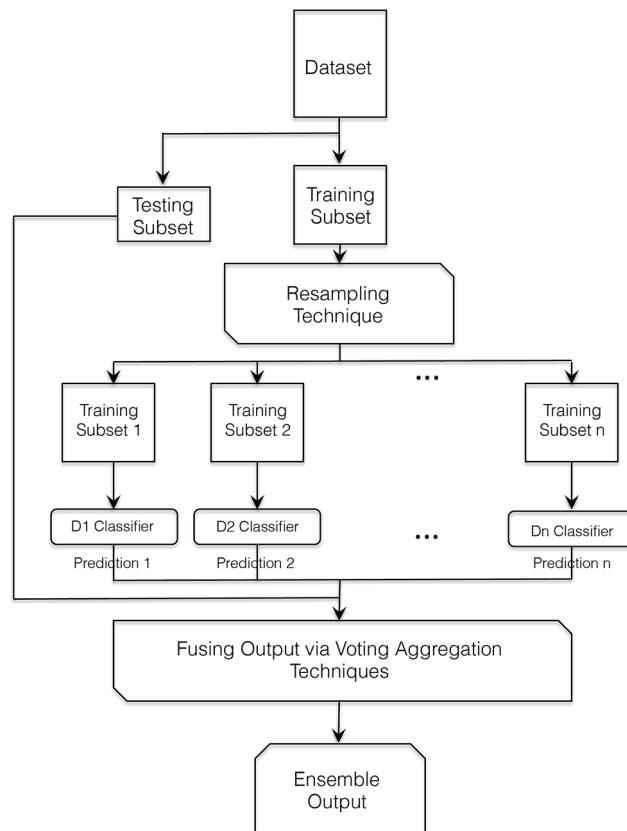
Dataset

Testing Subset

Training Subset

Resampling Technique

...

Training Subset 1

Training Subset 2

Training Subset n

D1 Classifier

D2 Classifier

...

Dn Classifier

Prediction 1

Prediction 2

Prediction n

Fusing Output via Voting Aggregation Techniques

Ensemble Output